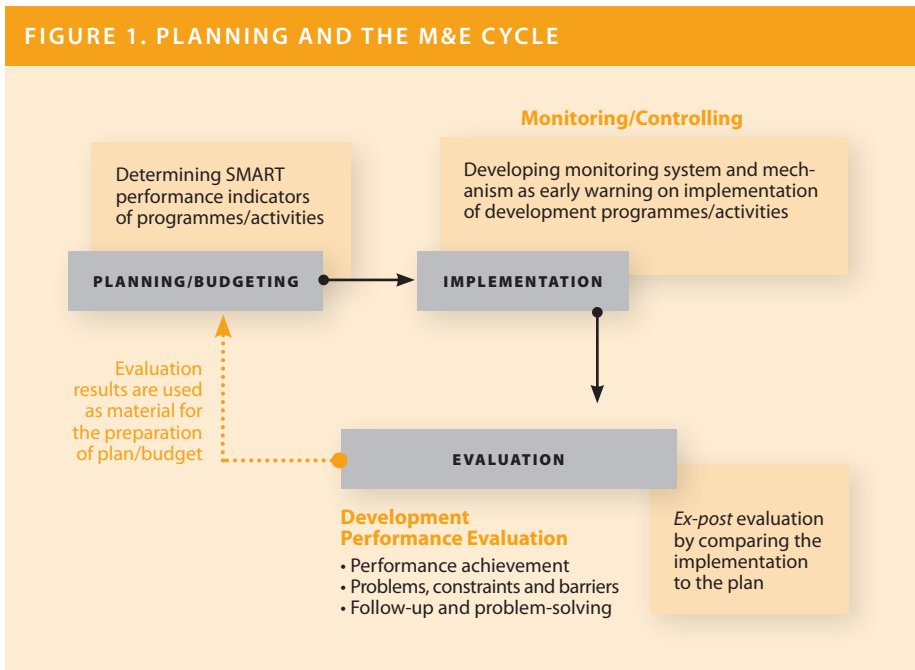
FIGURE 1. PLANNING AND THE M&E CYCLE

Determining SMART performance indicators of programmes/activities

Monitoring/Controlling

Developing monitoring system and mechanism as early warning on implementation of development programmes/activities

PLANNING/BUDGETING

IMPLEMENTATION

Evaluation results are used as material for the preparation of plan/budget

EVALUATION

Development Performance Evaluation
• Performance achievement
• Problems, constraints and barriers
• Follow-up and problem-solving

*Ex-post* evaluation by comparing the implementation to the plan